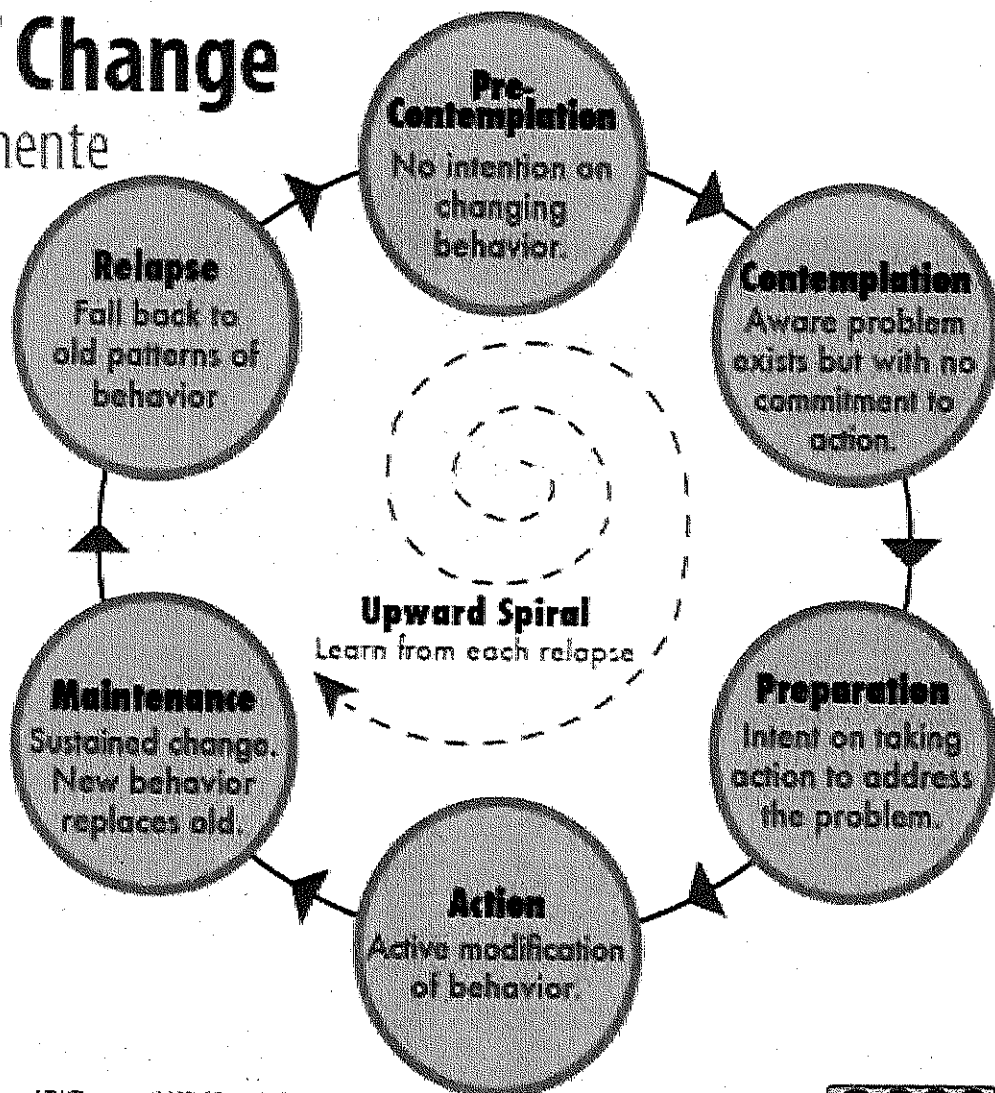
Change

nente

Pre-Contemplation
No intention on changing behavior.

Contemplation
Aware problem exists but with no commitment to action.

Preparation
Intent on taking action to address the problem.

Action
Active modification of behavior.

Maintenance
Sustained change. New behavior replaces old.

Relapse
Fall back to old patterns of behavior

Upward Spiral
Learn from each relapse

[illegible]